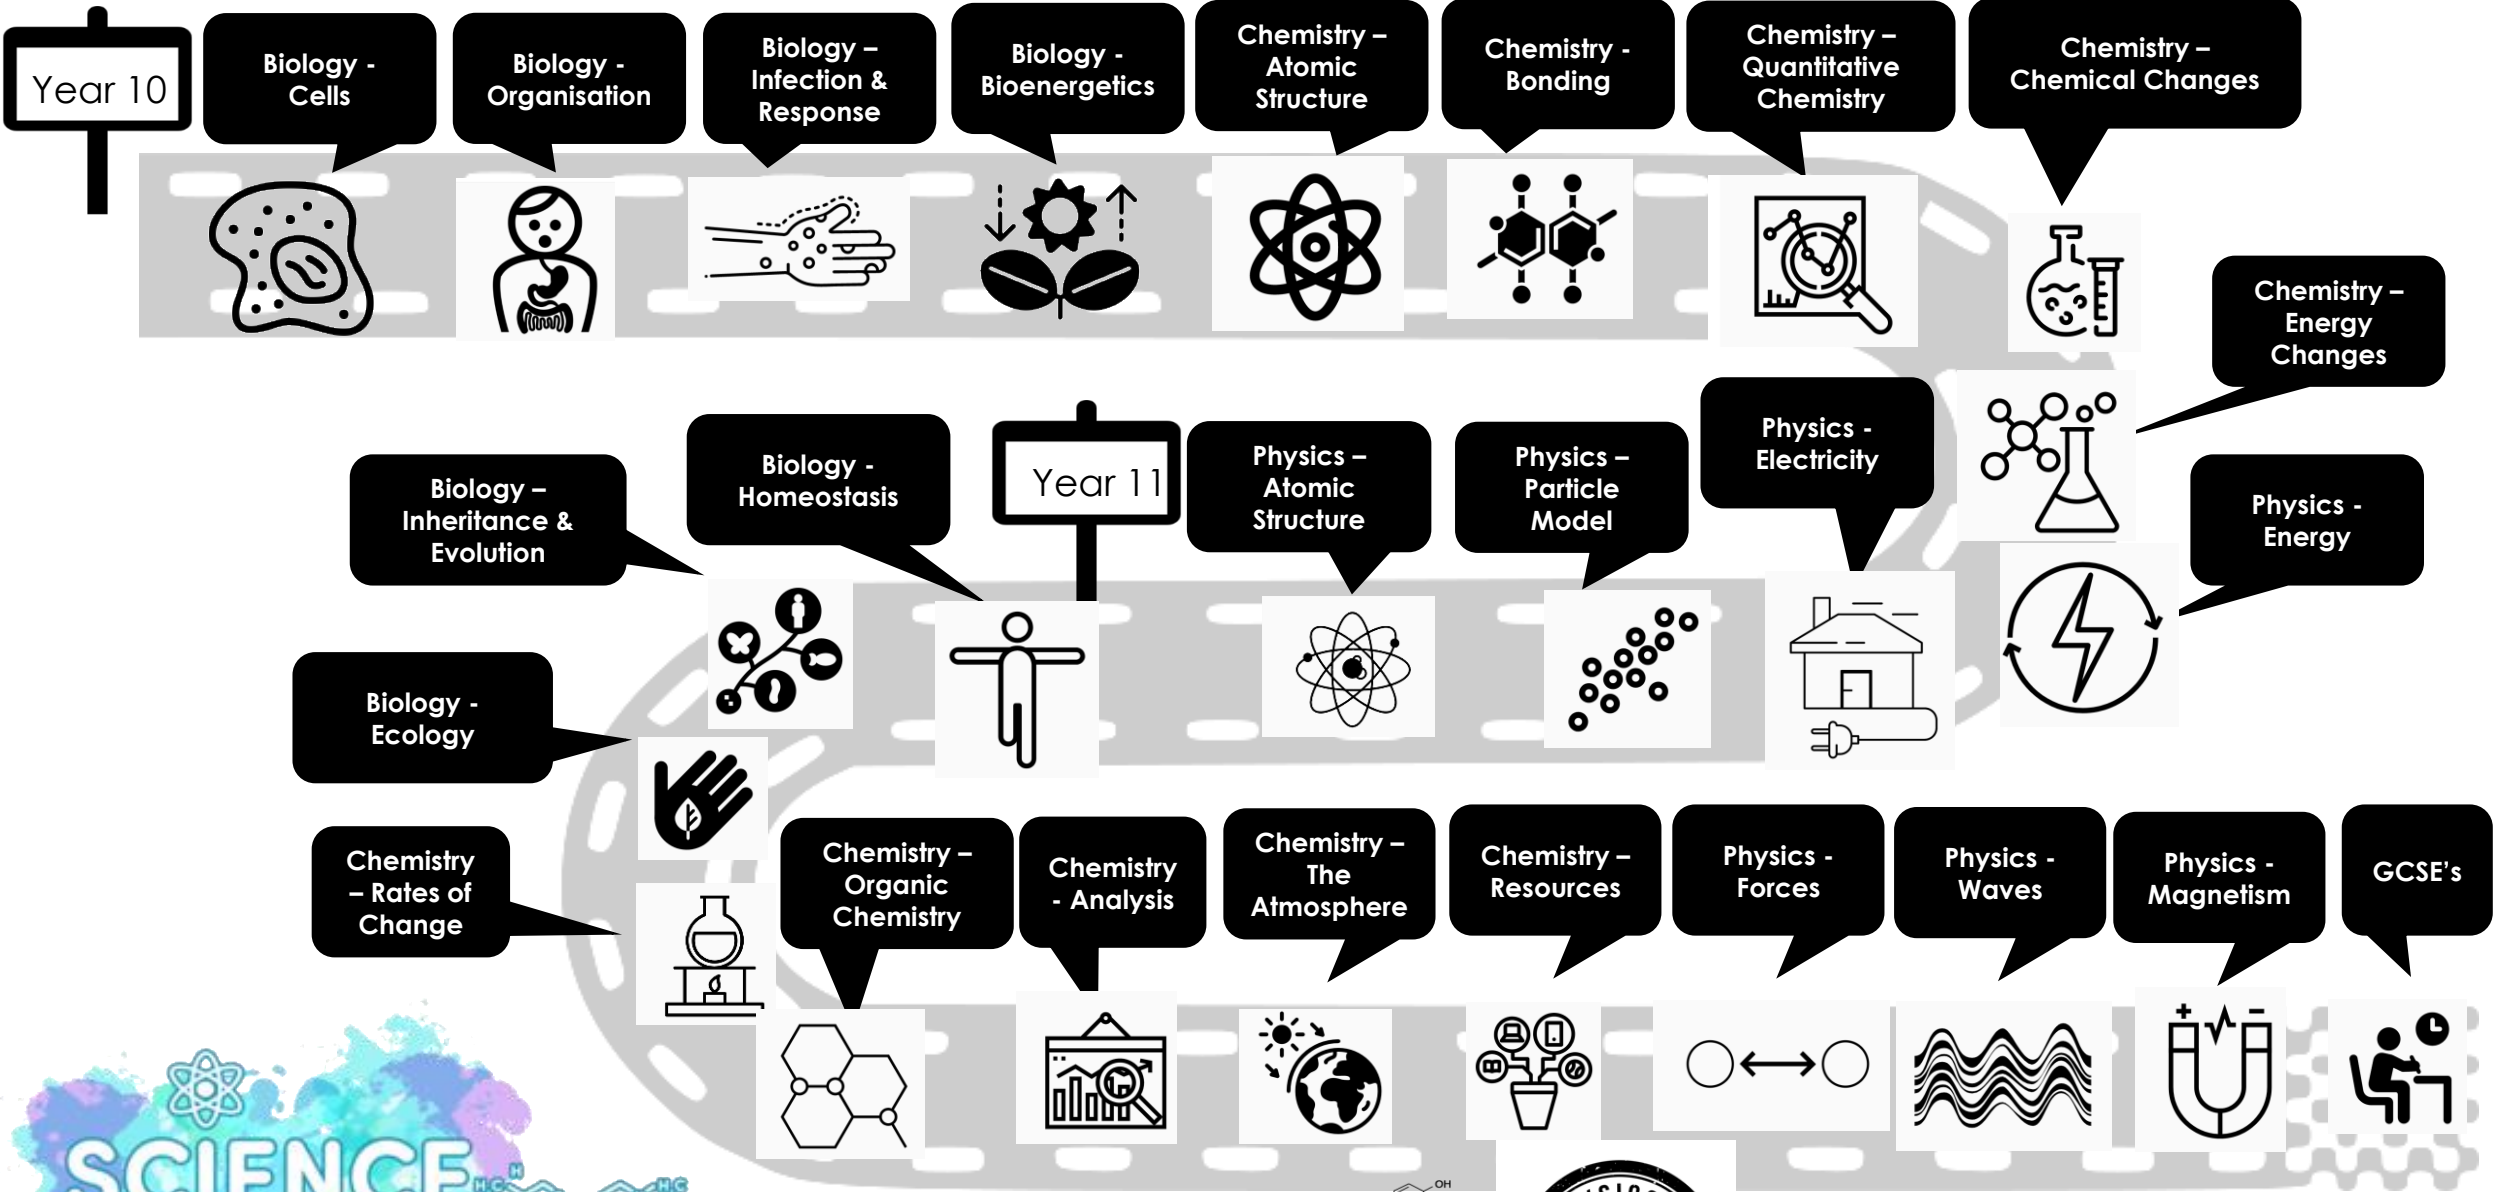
Year 10

Biology - Cells

Biology - Organisation

Biology – Infection & Response

Biology - Bioenergetics

Chemistry – Atomic Structure

Chemistry - Bonding

Chemistry – Quantitative Chemistry

Chemistry – Chemical Changes

Chemistry – Energy Changes

Physics - Energy

Physics - Electricity

Physics – Particle Model

Physics – Atomic Structure

Year 11

Biology - Homeostasis

Biology – Inheritance & Evolution

Biology - Ecology

Chemistry – Rates of Change

Chemistry – Organic Chemistry

Chemistry - Analysis

Chemistry – The Atmosphere

Chemistry – Resources

Physics - Forces

Physics - Waves

Physics - Magnetism

GCSE's

SCIENCE